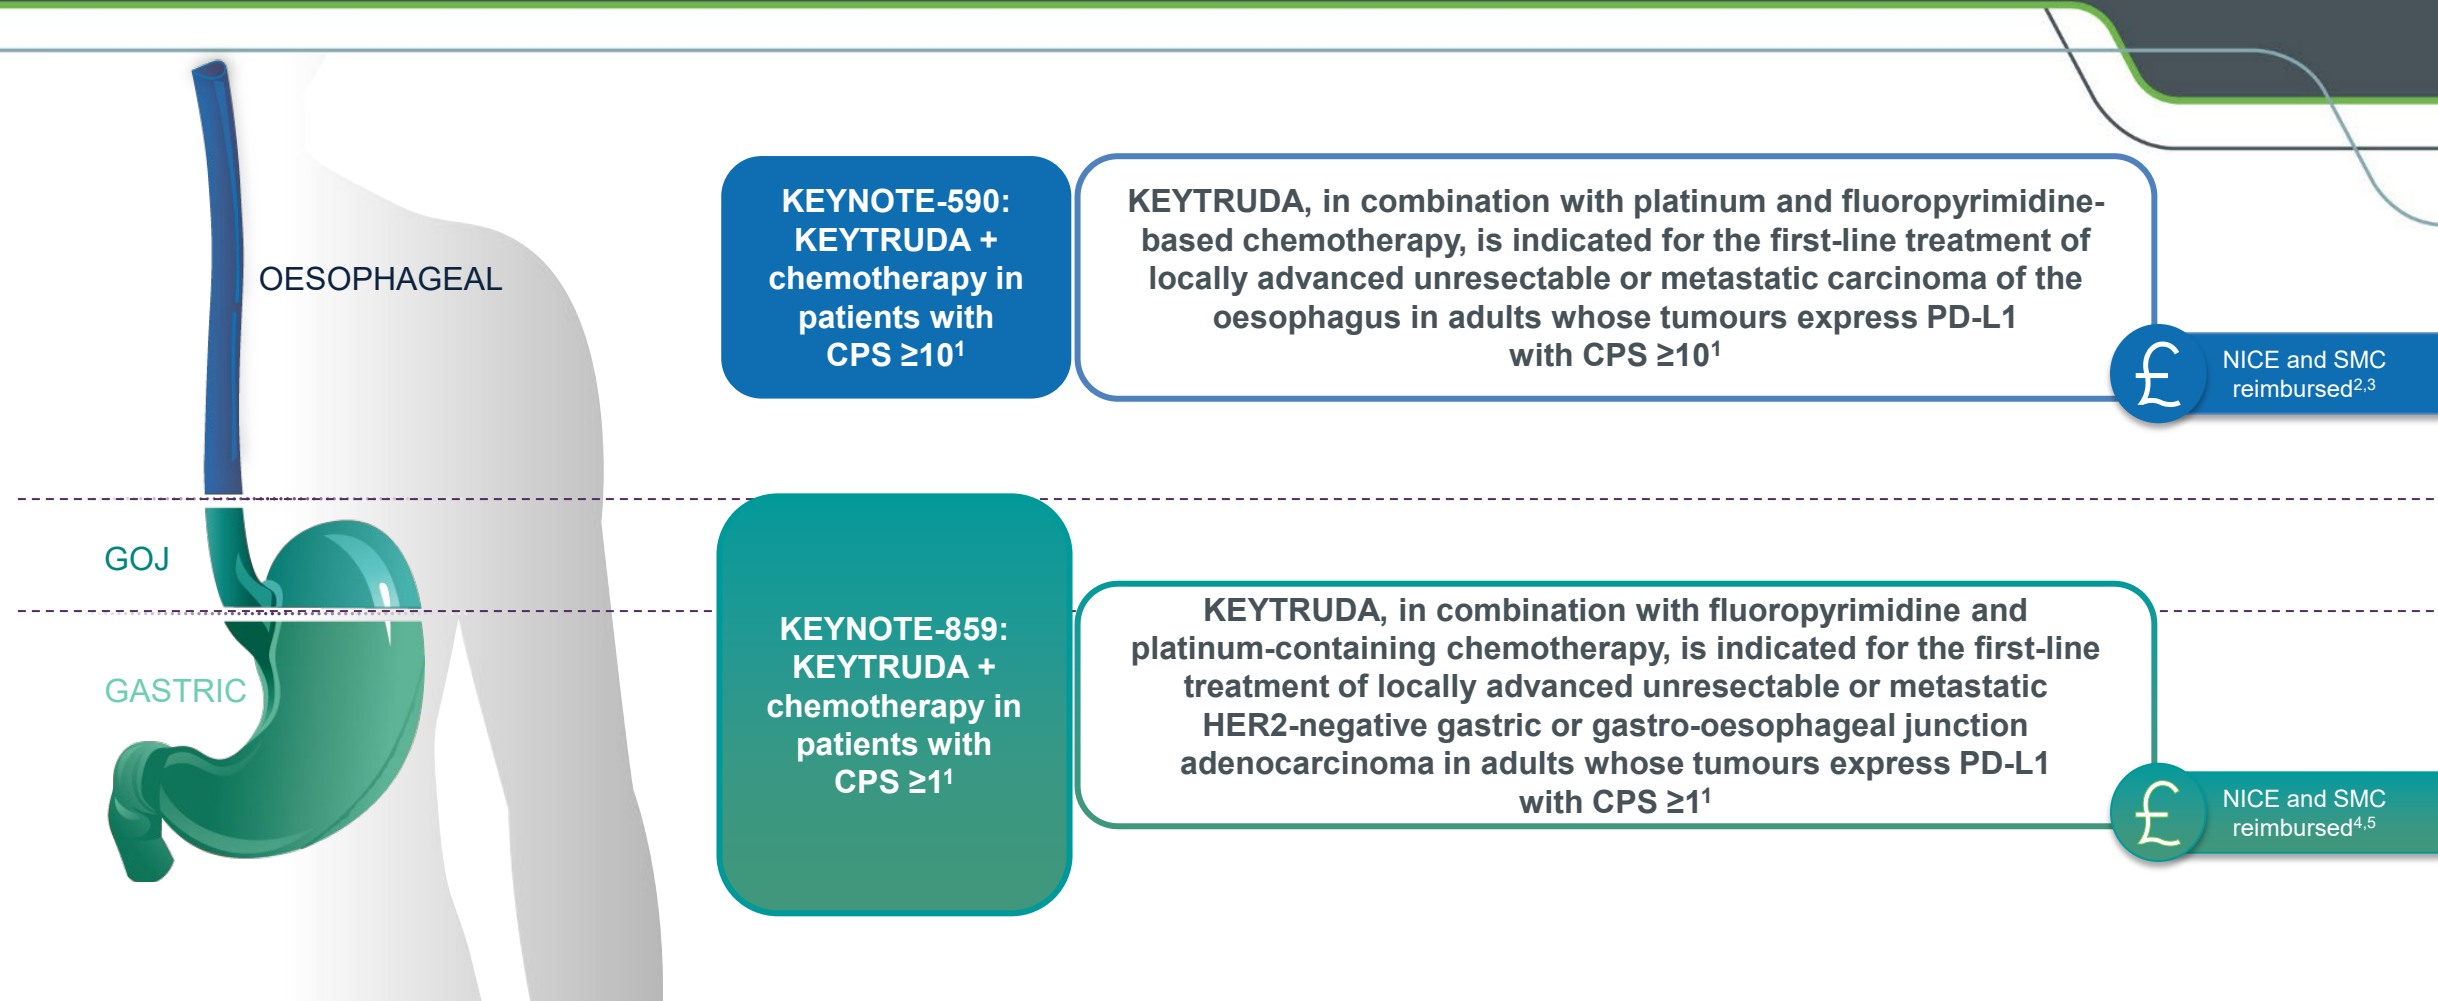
OESOPHAGEAL

GOJ

GASTRIC

KEYNOTE-590: KEYTRUDA + chemotherapy in patients with CPS ≥10$^1$

KEYTRUDA, in combination with platinum and fluoropyrimidine-based chemotherapy, is indicated for the first-line treatment of locally advanced unresectable or metastatic carcinoma of the oesophagus in adults whose tumours express PD-L1 with CPS ≥10$^1$

£ NICE and SMC reimbursed$^{2,3}$

KEYNOTE-859: KEYTRUDA + chemotherapy in patients with CPS ≥1$^1$

KEYTRUDA, in combination with fluoropyrimidine and platinum-containing chemotherapy, is indicated for the first-line treatment of locally advanced unresectable or metastatic HER2-negative gastric or gastro-oesophageal junction adenocarcinoma in adults whose tumours express PD-L1 with CPS ≥1$^1$

£ NICE and SMC reimbursed$^{4,5}$